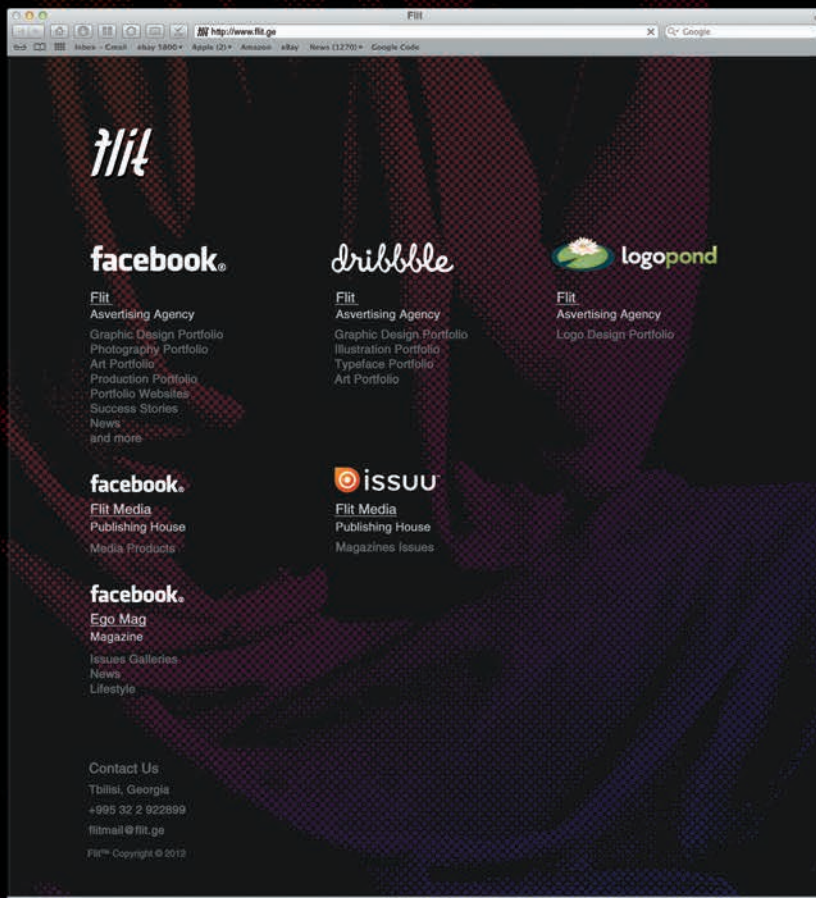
Flit

http://www.flit.ge

Google

Inbox - Gmail eBay 5800 Apple (2) Amazon eBay News (1270) Google Code

flit

facebook.

Flit
Asvertising Agency

Graphic Design Portfolio
Photography Portfolio
Art Portfolio
Production Portfolio
Portfolio Websites
Success Stories
News
and more

dribbble

Flit
Asvertising Agency

Graphic Design Portfolio
Illustration Portfolio
Typeface Portfolio
Art Portfolio

logopond

Flit
Asvertising Agency

Logo Design Portfolio

facebook.

Flit Media
Publishing House

Media Products

issuu

Flit Media
Publishing House

Magazines Issues

facebook.

Ego Mag
Magazine

Issues Galleries
News
Lifestyle

Contact Us
Tbilisi, Georgia
+995 32 2 922899
flitmail@flit.ge

Flit™ Copyright © 2012